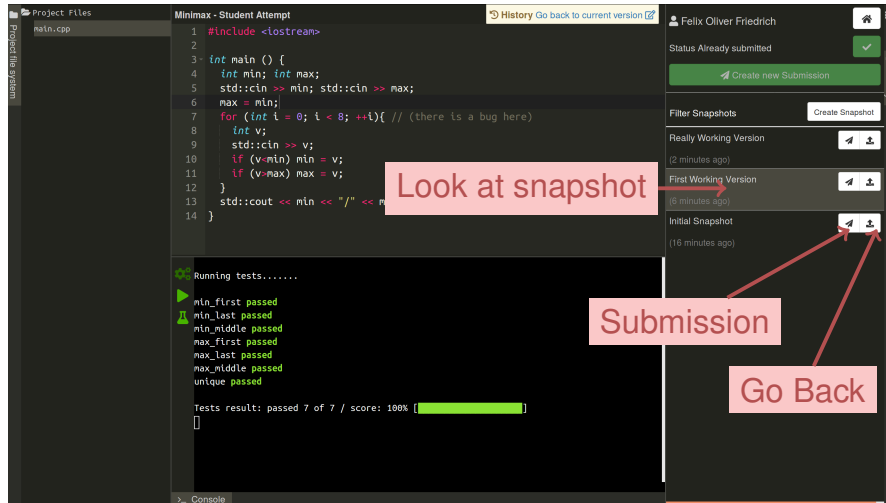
Project file system

Project Files

main.cpp

Minimax - Student Attempt

History Go back to current version

```
1  #include <iostream>
2
3  int main () {
4    int min; int max;
5    std::cin >> min; std::cin >> max;
6    max = min;
7    for (int i = 0; i < 8; ++i){ // (there is a bug here)
8      int v;
9      std::cin >> v;
10     if (v<min) min = v;
11     if (v>max) max = v;
12   }
13   std::cout << min << "/" << m
14 }
```

Running tests.......

min_first passed
min_last passed
min_middle passed
max_first passed
max_last passed
max_middle passed
unique passed

Tests result: passed 7 of 7 / score: 100% [ ]

>_ Console

Felix Oliver Friedrich

Status Already submitted

Create new Submission

Filter Snapshots

Create Snapshot

Really Working Version

(2 minutes ago)

First Working Version

(6 minutes ago)

Initial Snapshot

(16 minutes ago)

Look at snapshot

Submission

Go Back